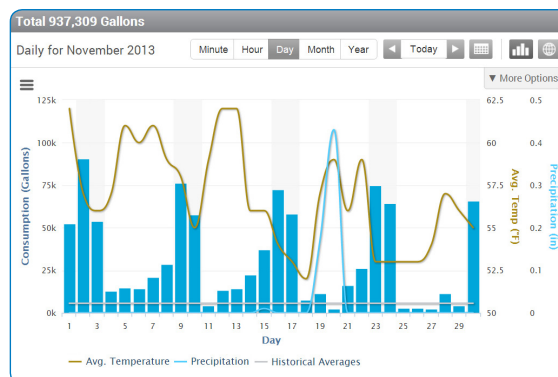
Total 937,309 Gallons

Daily for November 2013

Minute Hour Day Month Year Today

▼ More Options

125k
100k
75k
50k
25k
0k

Consumption (Gallons)

62.5
60
57.5
55
52.5
50

Avg. Temp (°F)

0.5
0.4
0.3
0.2
0.1
0

Precipitation (in)

1 3 5 7 9 11 13 15 17 19 21 23 25 27 29

Day

Avg. Temperature Precipitation Historical Averages